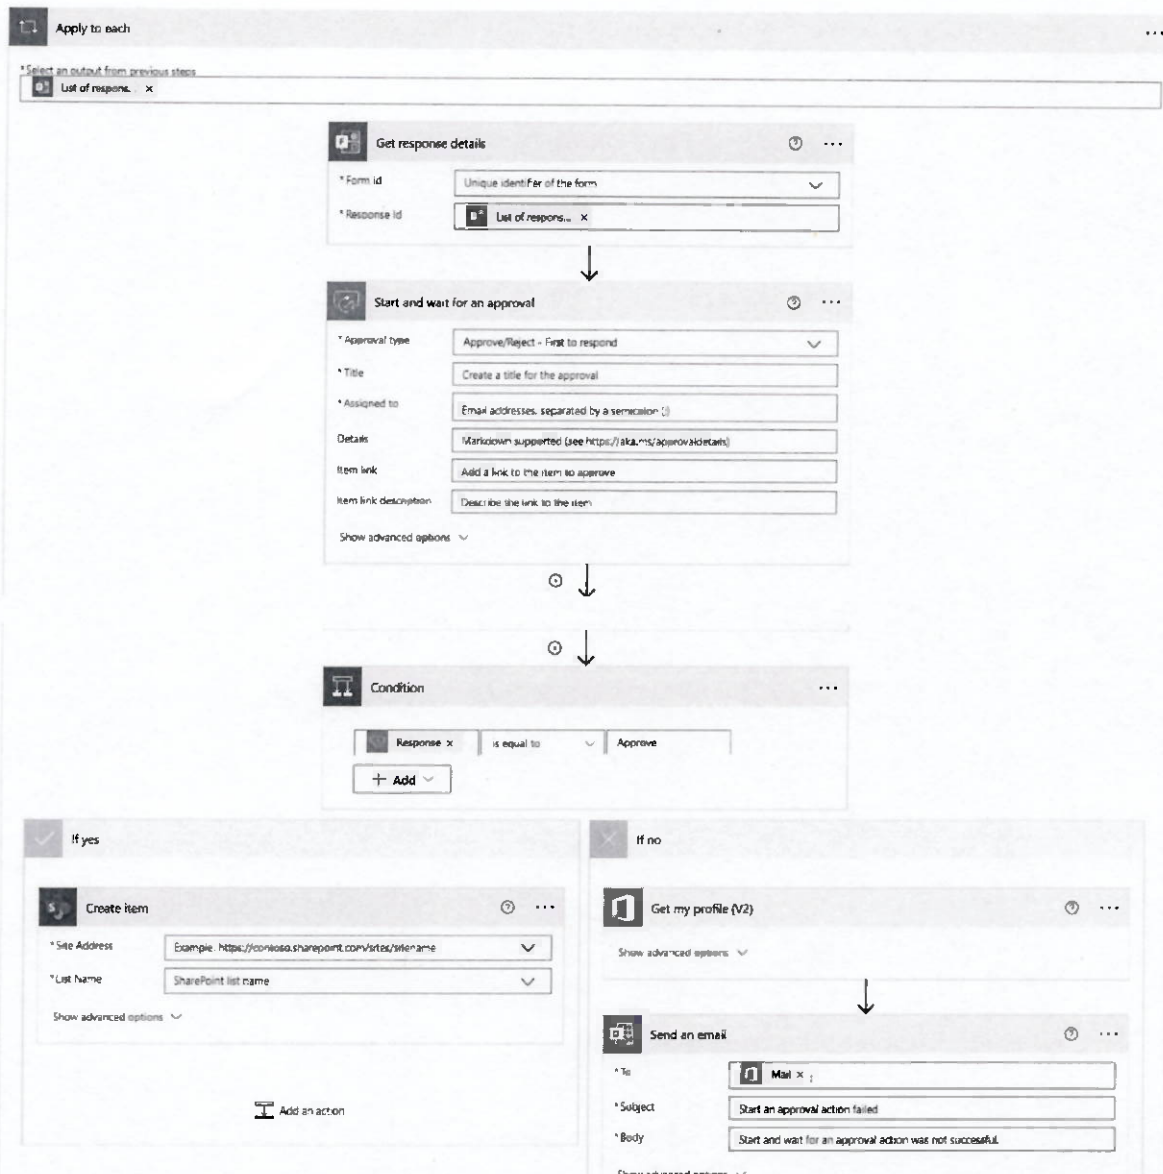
Apply to each

* Select an output from previous steps
List of respons... ×

Get response details

* Form Id
Unique identifier of the form

* Response Id
List of respons... ×

Start and wait for an approval

* Approval type
Approve/Reject - First to respond

* Title
Create a title for the approval

* Assigned to
Email addresses separated by a semicolon ;

Details
Markdown supported (see https://aka.ms/approvaldetails)

Item link
Add a link to the item to approve

Item link description
Describe the link to the item

Show advanced options

Condition

Response × is equal to Approve

+ Add

If yes

Create item

* Site Address
Example: https://contoso.sharepoint.com/sites/sitename

* List Name
SharePoint list name

Show advanced options

Add an action

If no

Get my profile (V2)

Show advanced options

Send an email

* To
Mail × ;

* Subject
Start an approval action failed

* Body
Start and wait for an approval action was not successful.

Show advanced options